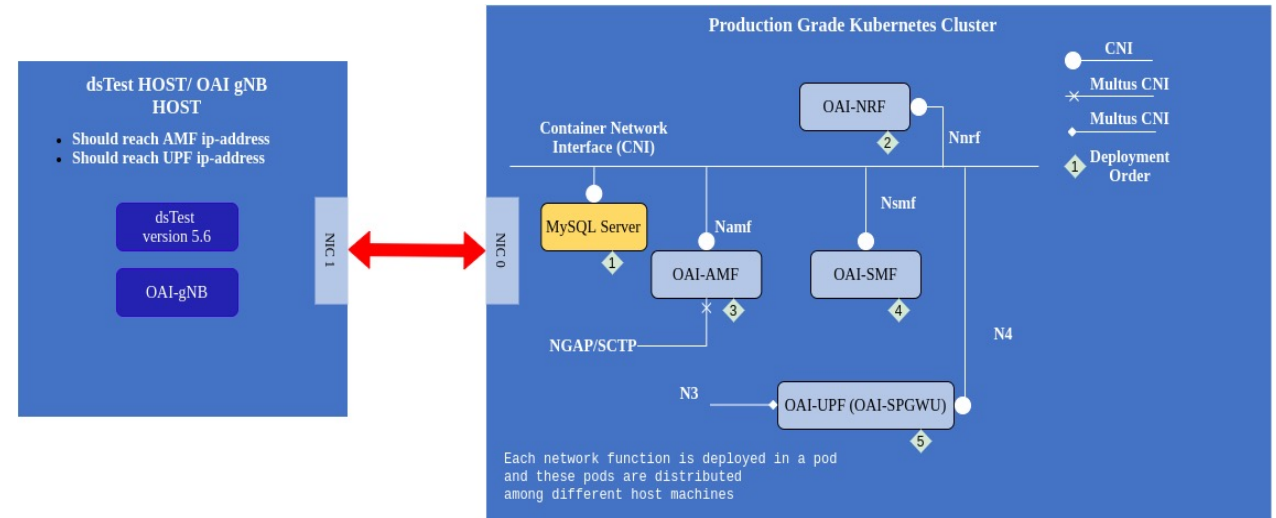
dsTest HOST/ OAI gNB HOST

- Should reach AMF ip-address
- Should reach UPF ip-address

dsTest version 5.6

OAI-gNB

NIC 1

NIC 0

Production Grade Kubernetes Cluster

CNI

Multus CNI

Multus CNI

1 Deployment Order

OAI-NRF

2

Nnrf

Container Network Interface (CNI)

MySQL Server

1

Namf

Nsmf

OAI-AMF

3

OAI-SMF

4

N4

NGAP/SCTP

N3

OAI-UPF (OAI-SPGWU)

5

Each network function is deployed in a pod and these pods are distributed among different host machines